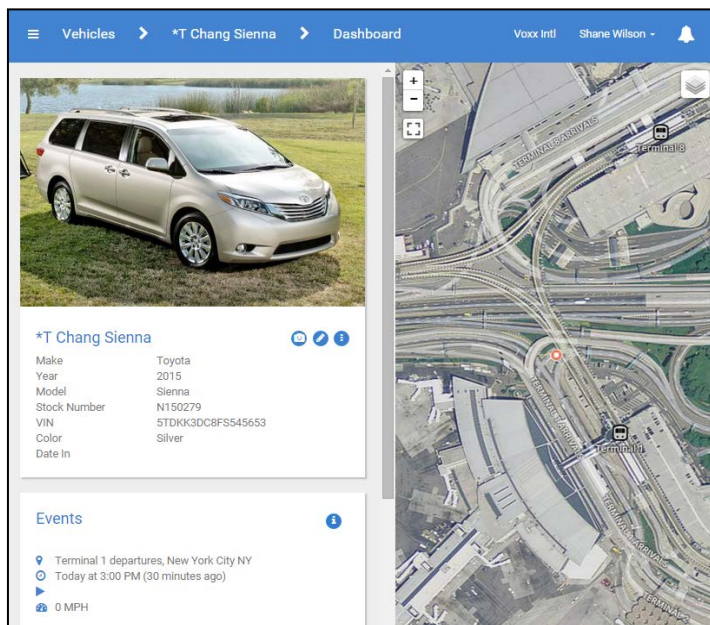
Vehicles > *T Chang Sienna > Dashboard    Voxx Intl    Shane Wilson

*T Chang Sienna

| | |
|---|---|
| Make | Toyota |
| Year | 2015 |
| Model | Sienna |
| Stock Number | N150279 |
| VIN | 5TDKK3DC8FS545653 |
| Color | Silver |
| Date In | |

Events

Terminal 1 departures, New York City NY
Today at 3:00 PM (30 minutes ago)
0 MPH

+
−
TERMINAL 8 ARRIVALS
Terminal 8
TERMINAL 1 ARRIVALS
Terminal 1
TERMINAL 1 ARRIVALS
TERMINAL